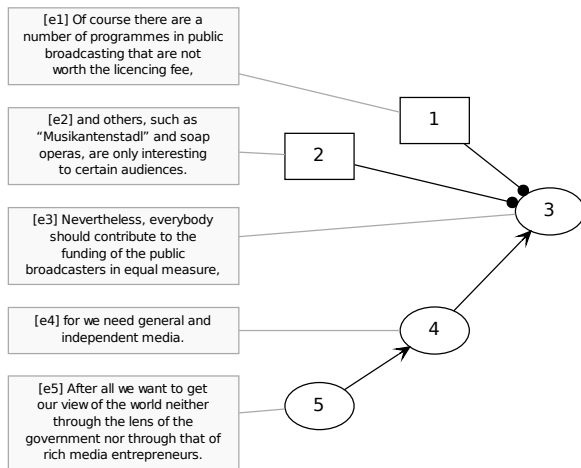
[e1] Of course there are a number of programmes in public broadcasting that are not worth the licencing fee,

[e2] and others, such as "Musikantenstadl" and soap operas, are only interesting to certain audiences.

[e3] Nevertheless, everybody should contribute to the funding of the public broadcasters in equal measure,

[e4] for we need general and independent media.

[e5] After all we want to get our view of the world neither through the lens of the government nor through that of rich media entrepreneurs.

1

2

3

4

5